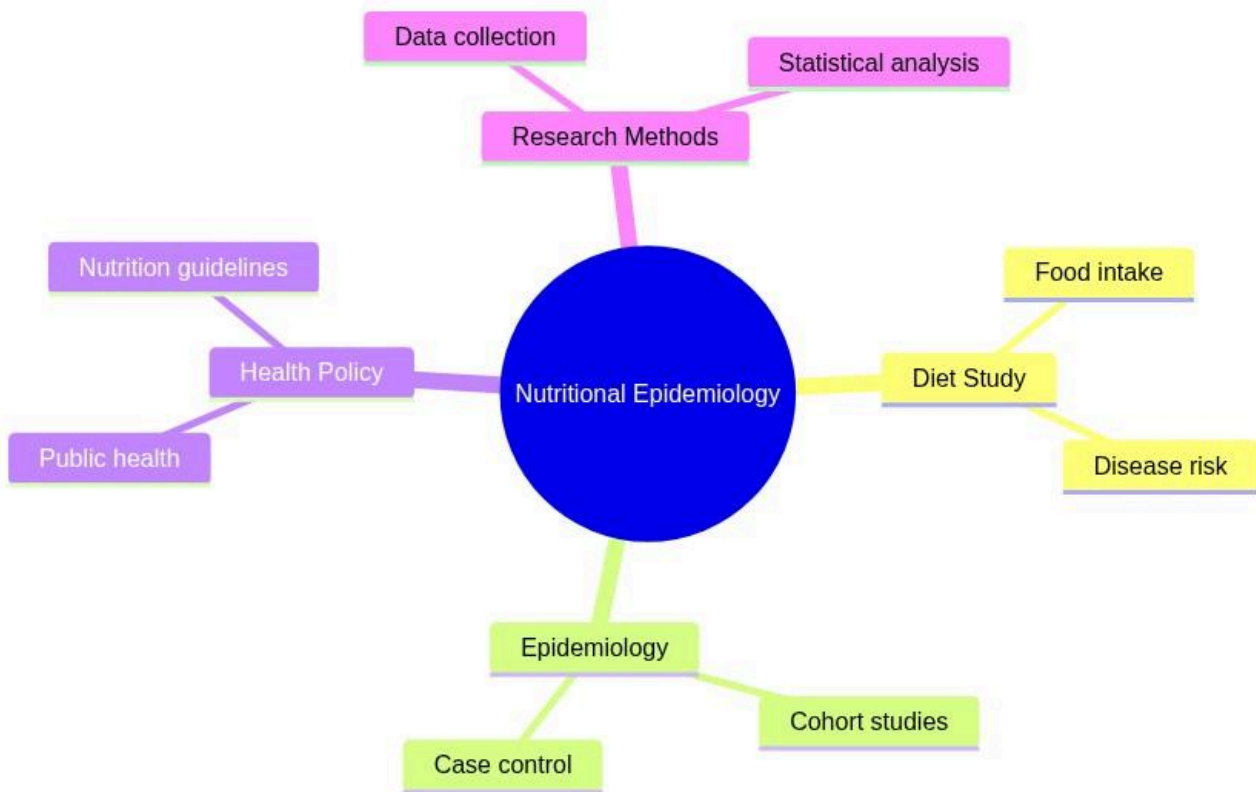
Data collection

Statistical analysis

Research Methods

Nutrition guidelines

Health Policy

Public health

Nutritional Epidemiology

Food intake

Diet Study

Disease risk

Epidemiology

Cohort studies

Case control